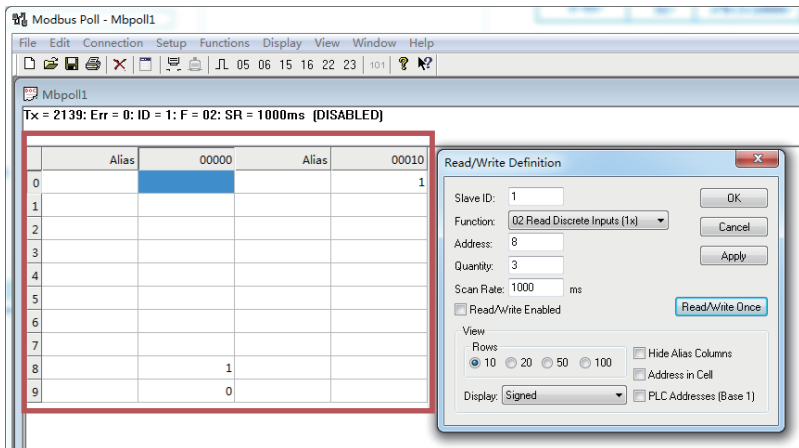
Modbus Poll - Mbpoll1

File Edit Connection Setup Functions Display View Window Help

05 06 15 16 22 23 101

Mbpoll1

Tx = 2139: Err = 0: ID = 1: F = 02: SR = 1000ms (DISABLED)

| | Alias | 00000 | Alias | 00010 |
|---|---|---|---|---|
| 0 | | | | 1 |
| 1 | | | | |
| 2 | | | | |
| 3 | | | | |
| 4 | | | | |
| 5 | | | | |
| 6 | | | | |
| 7 | | | | |
| 8 | | 1 | | |
| 9 | | 0 | | |

Read/Write Definition

Slave ID: 1

Function: 02 Read Discrete Inputs (1x)

Address: 8

Quantity: 3

Scan Rate: 1000 ms

Read/Write Enabled

OK

Cancel

Apply

Read/Write Once

View

Rows

10 20 50 100

Hide Alias Columns

Address in Cell

Display: Signed

PLC Addresses (Base 1)